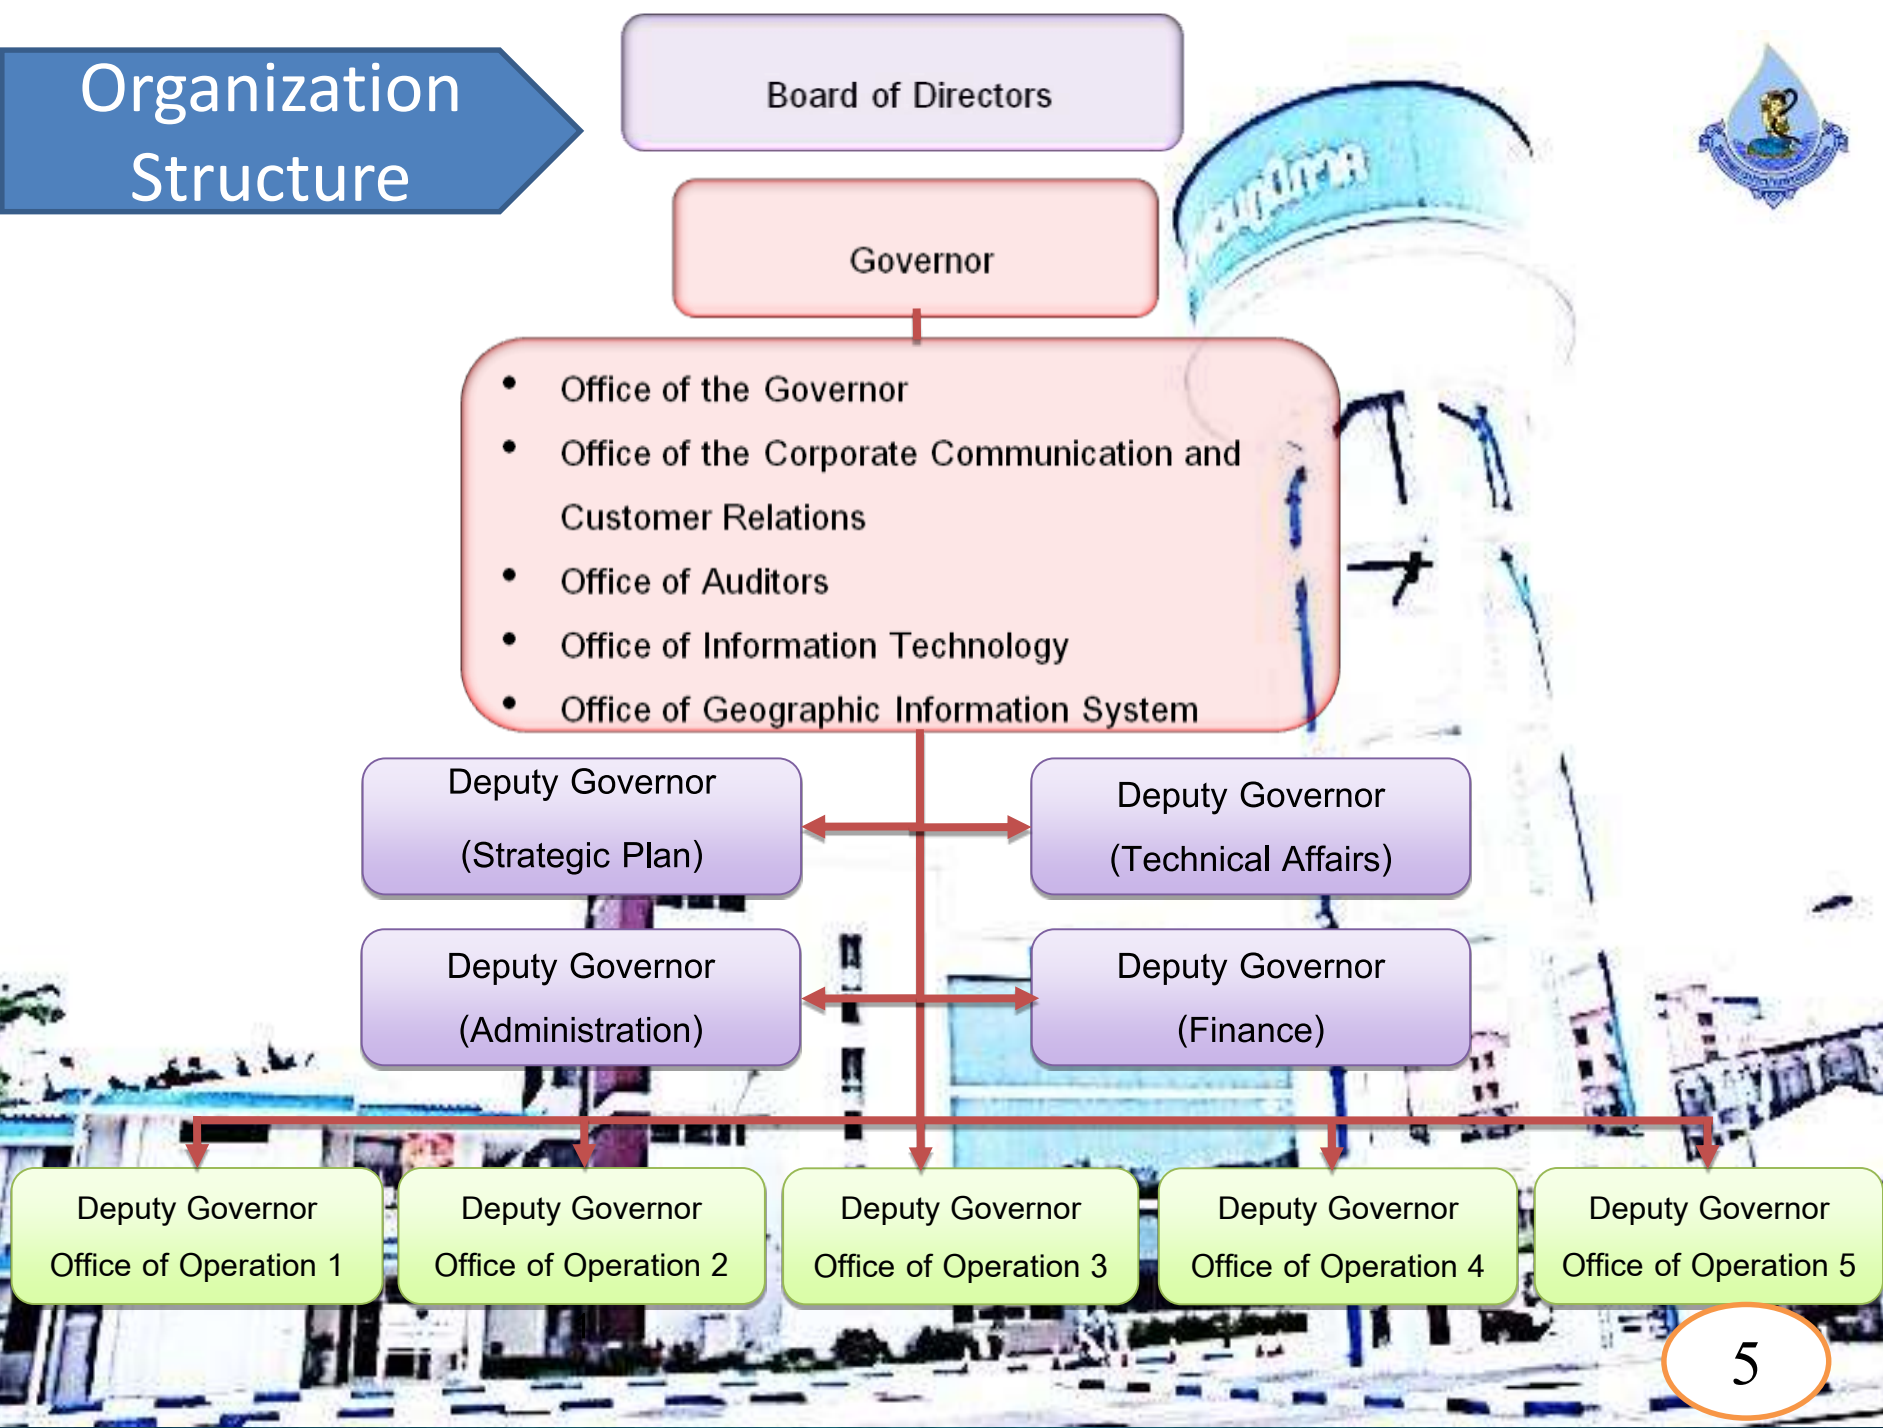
Organization Structure

Board of Directors

Governor

- Office of the Governor
- Office of the Corporate Communication and Customer Relations
- Office of Auditors
- Office of Information Technology
- Office of Geographic Information System

Deputy Governor (Strategic Plan)

Deputy Governor (Technical Affairs)

Deputy Governor (Administration)

Deputy Governor (Finance)

Deputy Governor Office of Operation 1

Deputy Governor Office of Operation 2

Deputy Governor Office of Operation 3

Deputy Governor Office of Operation 4

Deputy Governor Office of Operation 5

5